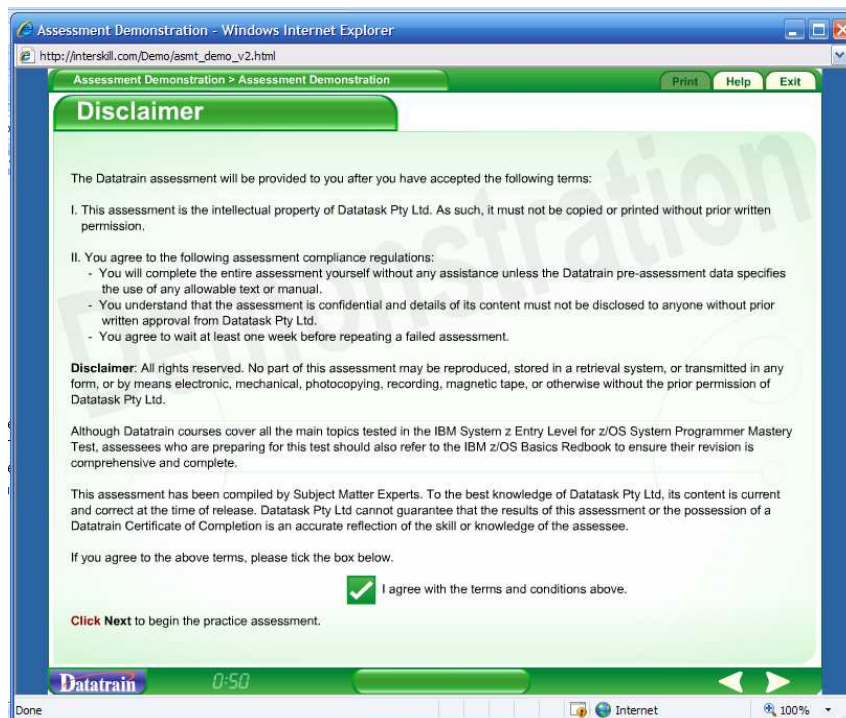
Assessment Demonstration - Windows Internet Explorer

http://interskill.com/Demo/asmt_demo_v2.html

Assessment Demonstration > Assessment Demonstration

Print Help Exit

Disclaimer

Demonstration

The Datatrain assessment will be provided to you after you have accepted the following terms:

I. This assessment is the intellectual property of Datatask Pty Ltd. As such, it must not be copied or printed without prior written permission.

II. You agree to the following assessment compliance regulations:
- You will complete the entire assessment yourself without any assistance unless the Datatrain pre-assessment data specifies the use of any allowable text or manual.
- You understand that the assessment is confidential and details of its content must not be disclosed to anyone without prior written approval from Datatask Pty Ltd.
- You agree to wait at least one week before repeating a failed assessment.

**Disclaimer**: All rights reserved. No part of this assessment may be reproduced, stored in a retrieval system, or transmitted in any form, or by means electronic, mechanical, photocopying, recording, magnetic tape, or otherwise without the prior permission of Datatask Pty Ltd.

Although Datatrain courses cover all the main topics tested in the IBM System z Entry Level for z/OS System Programmer Mastery Test, assessees who are preparing for this test should also refer to the IBM z/OS Basics Redbook to ensure their revision is comprehensive and complete.

This assessment has been compiled by Subject Matter Experts. To the best knowledge of Datatask Pty Ltd, its content is current and correct at the time of release. Datatask Pty Ltd cannot guarantee that the results of this assessment or the possession of a Datatrain Certificate of Completion is an accurate reflection of the skill or knowledge of the assessee.

If you agree to the above terms, please tick the box below.

I agree with the terms and conditions above.

Click **Next** to begin the practice assessment.

Datatrain 0:50

Done Internet 100%